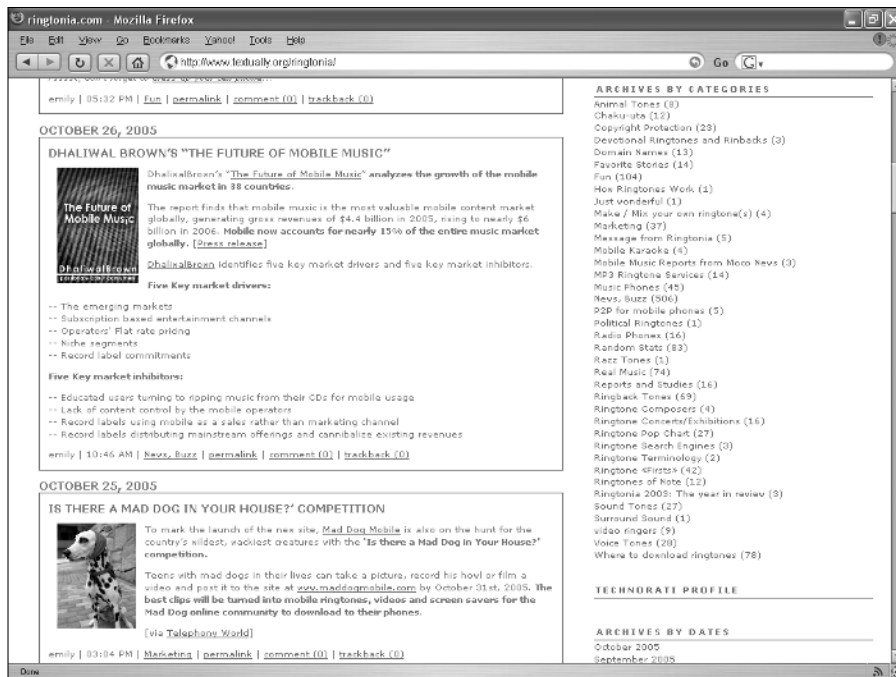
ringtonia.com - Mozilla Firefox

File Edit View Go Bookmarks Yahoo! Tools Help

http://www.textually.org/ringtonia/

Go

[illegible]

emily | 05:32 PM | Fun | permalink | comment (0) | trackback (0)

OCTOBER 26, 2005

DHALIWAL BROWN'S "THE FUTURE OF MOBILE MUSIC"

The Future of Mobile Music

DhaliwalBrown

DhaliwalBrown's "The Future of Mobile Music" analyzes the growth of the mobile music market in 38 countries.

The report finds that mobile music is the most valuable mobile content market globally, generating gross revenues of $4.4 billion in 2005, rising to nearly $6 billion in 2006. Mobile now accounts for nearly 15% of the entire music market globally. [Press release]

DhaliwalBrown identifies five key market drivers and five key market inhibitors.

Five Key market drivers:

-- The emerging markets
-- Subscription based entertainment channels
-- Operators' Flat rate pricing
-- Niche segments
-- Record label commitments

Five Key market inhibitors:

-- Educated users turning to ripping music from their CDs for mobile usage
-- Lack of content control by the mobile operators
-- Record labels using mobile as a sales rather than marketing channel
-- Record labels distributing mainstream offerings and cannibalize existing revenues

emily | 10:46 AM | News, Buzz | permalink | comment (0) | trackback (0)

OCTOBER 25, 2005

IS THERE A MAD DOG IN YOUR HOUSE?' COMPETITION

To mark the launch of the new site, Mad Dog Mobile is also on the hunt for the country's wildest, wackiest creatures with the 'Is there a Mad Dog in Your House?' competition.

Teens with mad dogs in their lives can take a picture, record his howl or film a video and post it to the site at www.maddogmobile.com by October 31st, 2005. The best clips will be turned into mobile ringtones, videos and screen savers for the Mad Dog online community to download to their phones.

[via Telephony World]

emily | 03:04 PM | Marketing | permalink | comment (0) | trackback (0)

ARCHIVES BY CATEGORIES

Animal Tones (8)
Chakuuta (12)
Copyright Protection (23)
Devotional Ringtones and Rinbacks (3)
Domain Names (13)
Favorite Stories (14)
Fun (104)
How Ringtones Work (1)
Just vonderful (1)
Make / Mix your own ringtone(s) (4)
Marketing (37)
Message from Ringtonia (5)
Mobile Karaoke (4)
Mobile Music Reports from Moco News (3)
MP3 Ringtone Services (14)
Music Phones (45)
News, Buzz (506)
P2P for mobile phones (5)
Political Ringtones (1)
Radio Phones (16)
Random Stats (83)
Razz Tones (1)
Real Music (74)
Reports and Studies (16)
Ringback Tones (69)
Ringtone Composers (4)
Ringtone Concerts/Exhibitions (16)
Ringtone Pop Chart (27)
Ringtone Search Engines (3)
Ringtone Terminology (2)
Ringtone «Firsts» (42)
Ringtones of Note (12)
Ringtonia 2005: The year in review (3)
Sound Tones (27)
Surround Sound (1)
video ringers (9)
Voice Tones (28)
Where to download ringtones (78)

TECHNORATI PROFILE

ARCHIVES BY DATES

October 2005
September 2005

Done